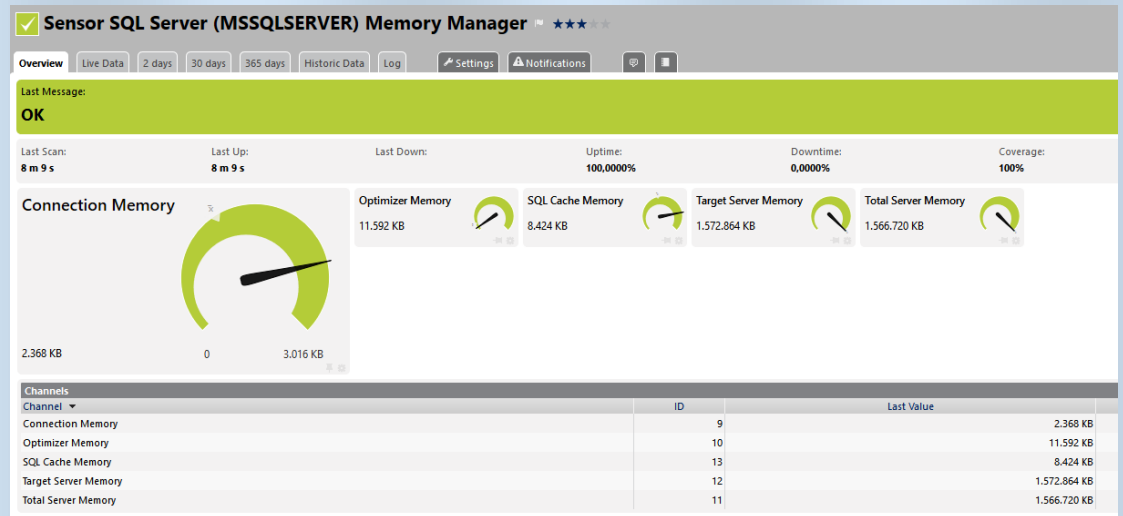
Sensor SQL Server (MSSQLSERVER) Memory Manager ★★★★★

Overview Live Data 2 days 30 days 365 days Historic Data Log Settings Notifications

Last Message:
OK

Last Scan: 8 m 9 s
Last Up: 8 m 9 s
Last Down:
Uptime: 100,0000%
Downtime: 0,0000%
Coverage: 100%

Connection Memory
2.368 KB
0
3.016 KB

Optimizer Memory
11.592 KB

SQL Cache Memory
8.424 KB

Target Server Memory
1.572.864 KB

Total Server Memory
1.566.720 KB

Channels

| Channel | ID | Last Value |
|---|---|---|
| Connection Memory | 9 | 2.368 KB |
| Optimizer Memory | 10 | 11.592 KB |
| SQL Cache Memory | 13 | 8.424 KB |
| Target Server Memory | 12 | 1.572.864 KB |
| Total Server Memory | 11 | 1.566.720 KB |